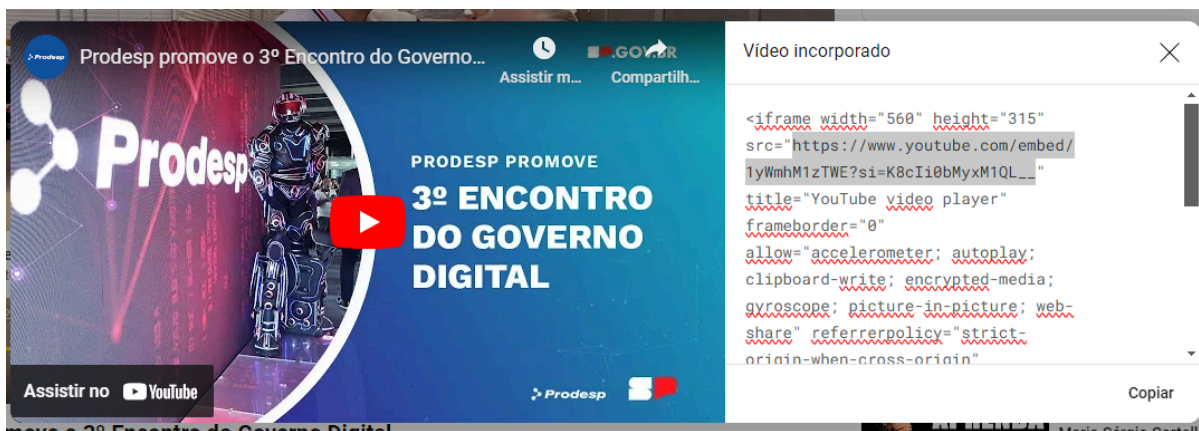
Prodesp

Prodesp promove o 3º Encontro do Governo...

Assistir m...

Compartilh...

SP.GOV.BR

Prodesp

PRODESP PROMOVE

3º ENCONTRO DO GOVERNO DIGITAL

Assistir no YouTube

Prodesp

SP

Vídeo incorporado

<iframe width="560" height="315" src="https://www.youtube.com/embed/1yWmhM1zTWE?si=K8cIi0bMyxM1QL__" title="YouTube video player" frameborder="0" allow="accelerometer; autoplay; clipboard-write; encrypted-media; gyroscope; picture-in-picture; web-share" referrerpolicy="strict-origin-when-cross-origin"

Copiar

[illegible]move o 3º Encontro do Governo Digital